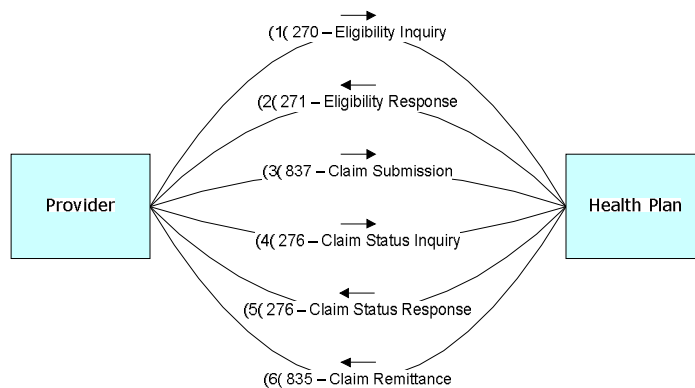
Provider

(1( 270 – Eligibility Inquiry

(2( 271 – Eligibility Response

(3( 837 – Claim Submission

(4( 276 – Claim Status Inquiry

(5( 276 – Claim Status Response

(6( 835 – Claim Remittance

Health Plan